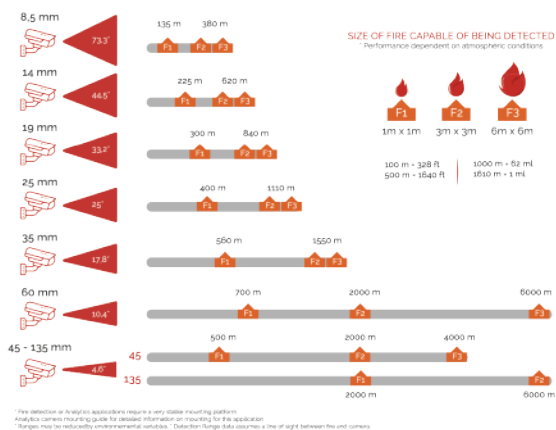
8,5 mm
73.3°
135 m
380 m
F1 F2 F3

SIZE OF FIRE CAPABLE OF BEING DETECTED
* Performance dependent on atmospheric conditions

14 mm
44.5°
225 m
620 m
F1 F2 F3

F1
1m x 1m
F2
3m x 3m
F3
6m x 6m

19 mm
33.2°
300 m
840 m
F1 F2 F3

100 m = 328 ft
500 m = 1640 ft
1000 m = .62 mi
1610 m = 1 mi

25 mm
25°
400 m
1110 m
F1 F2 F3

35 mm
17.8°
560 m
1550 m
F1 F2 F3

60 mm
10.4°
700 m
2000 m
6000 m
F1 F2 F3

45 - 135 mm
4.6°
45
500 m
2000 m
4000 m
F1 F2 F3
135
F1 F2
2000 m
6000 m

* Fire detection or Analytics applications require a very stable mounting platform.
Analytics camera mounting guide for detailed information on mounting for this application.
* Ranges may be reduced by environmental variables. * Detection Range data assumes a line of sight between fire and camera.